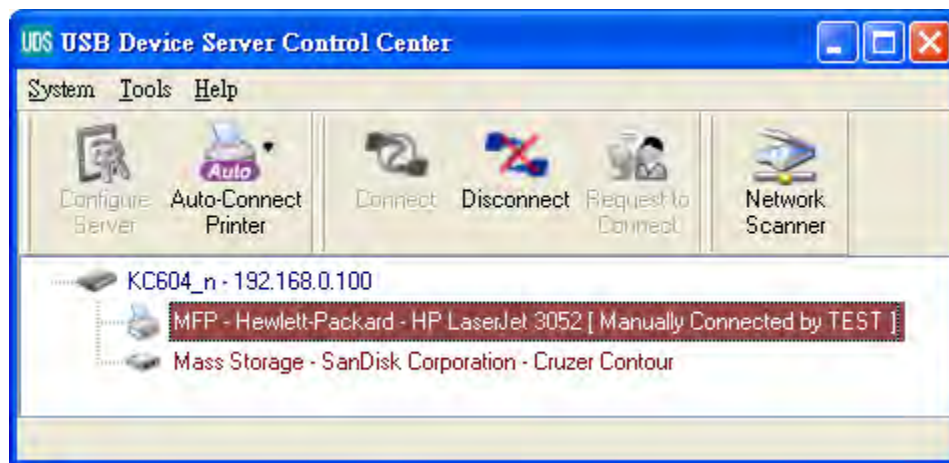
UDS USB Device Server Control Center

System Tools Help

Configure Server
Auto
Auto-Connect Printer
Connect
Disconnect
Request to Connect
Network Scanner

KC604_n - 192.168.0.100
MFP - Hewlett-Packard - HP LaserJet 3052 [ Manually Connected by TEST ]
Mass Storage - SanDisk Corporation - Cruzer Contour